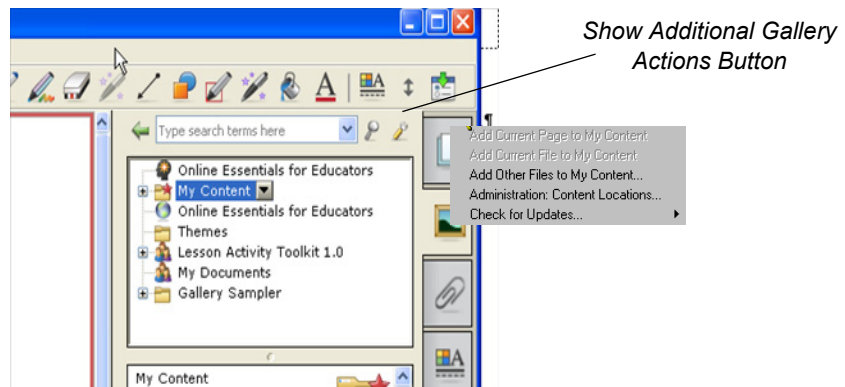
Show Additional Gallery Actions Button

Type search terms here

Online Essentials for Educators
My Content
Online Essentials for Educators
Themes
Lesson Activity Toolkit 1.0
My Documents
Gallery Sampler

My Content

Add Current Page to My Content
Add Current File to My Content
Add Other Files to My Content...
Administration: Content Locations...
Check for Updates...